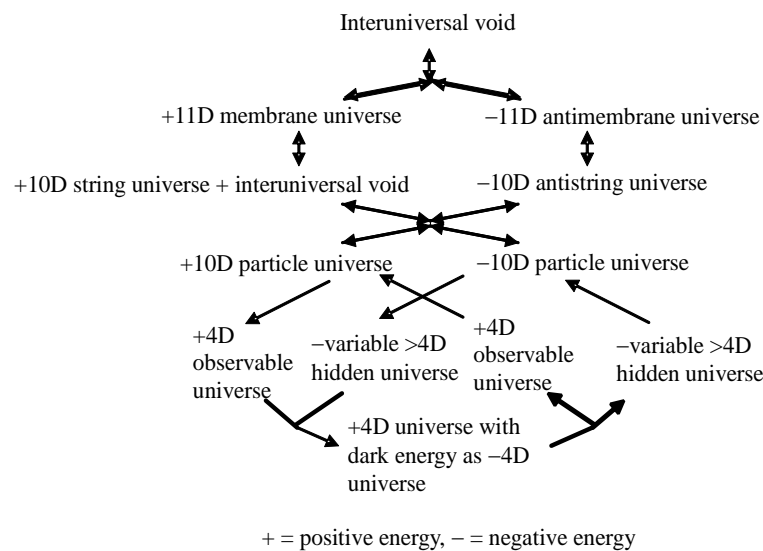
Interuniversal void

+11D membrane universe

−11D antimembrane universe

+10D string universe + interuniversal void

−10D antistring universe

+10D particle universe

−10D particle universe

+4D observable universe

−variable >4D hidden universe

+4D observable universe

−variable >4D hidden universe

+4D universe with dark energy as −4D universe

+ = positive energy, − = negative energy